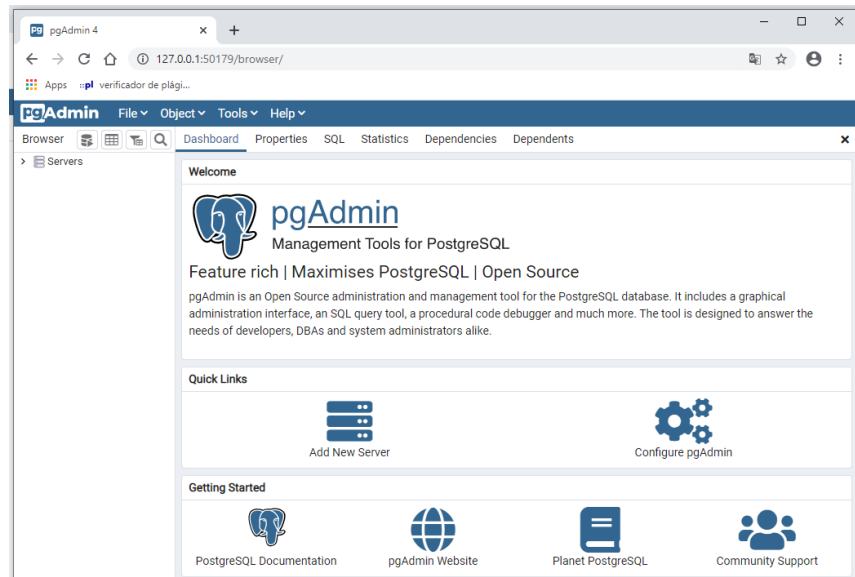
pgAdmin 4
127.0.0.1:50179/browser/
Apps  verificador de plági...

pgAdmin  File  Object  Tools  Help

Browser
Servers

Dashboard  Properties  SQL  Statistics  Dependencies  Dependents

Welcome

pgAdmin
Management Tools for PostgreSQL

Feature rich | Maximises PostgreSQL | Open Source

pgAdmin is an Open Source administration and management tool for the PostgreSQL database. It includes a graphical administration interface, an SQL query tool, a procedural code debugger and much more. The tool is designed to answer the needs of developers, DBAs and system administrators alike.

Quick Links

Add New Server
Configure pgAdmin

Getting Started

PostgreSQL Documentation
pgAdmin Website
Planet PostgreSQL
Community Support